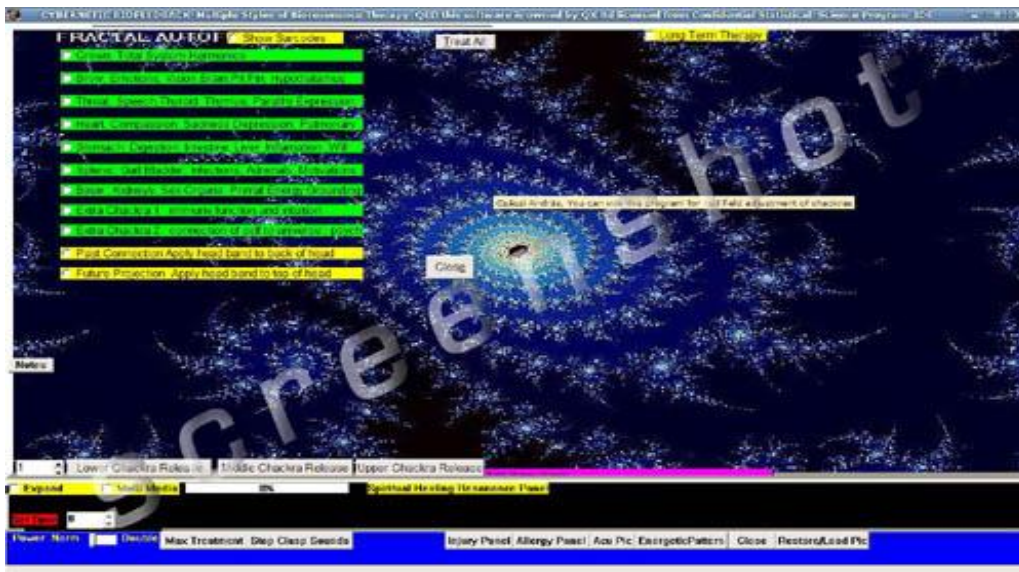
CYBERNETIC BIOFEEDBACK Multiple Styles of Bioresonance Therapy QED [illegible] is owned by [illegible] Scientific Programs LLC

FRACTAL AUTOT Show Barcodes

Treat All

Long Term Therapy

Crown. Total System Harmonics

Brow. Emotions, Vision Brain Pit Pin. Hypothalamus

Throat. Speech Thyroid Thymus, Parathr Expression

Heart. Compassion, Sadness Depression, Pulmonary

Stomach. Digestion, Intestine, Liver, Inflammation, Will

Spleen. Gall Bladder, Infections, Adrenals, Motivations

Base. Kidneys, Sex Organs, Primal Energy Grounding

Extra Chackra 1. immune function and intuition

Extra Chackra 2. connection of self to universe - psych

Past Connection Apply head band to back of head

Future Projection. Apply head band to top of head

Gulkul Andras. You can use this program for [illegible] Field adjustment of chackras

Clone

Screenshot

Notes

1

Lower Chackra Release

Middle Chackra Release

Upper Chackra Release

Expand

Multi Media

0%

Spiritual Healing Resonance Panel

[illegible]

0

Power Norm

Decible

Max Treatment

Stop Clasp Sounds

Injury Panel

Allergy Panel

Acu Pic

EnergeticPatterns

Close

Restore/Load Pic